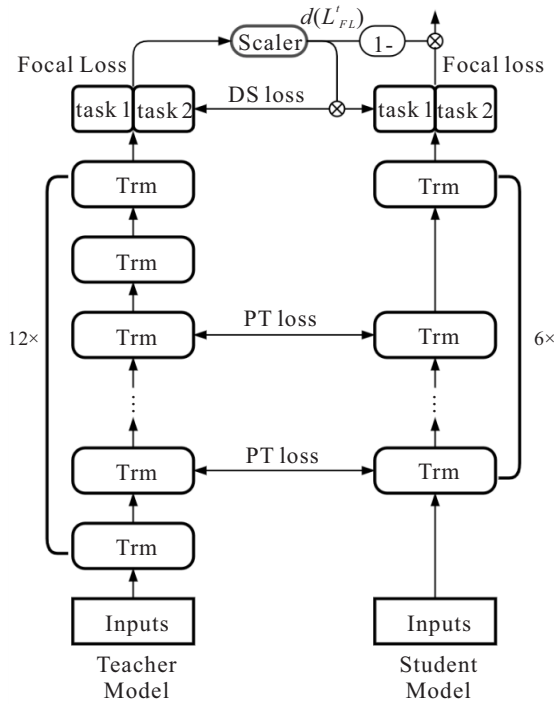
$d(L^{t}_{FL})$

Scaler

1-

Focal Loss

Focal loss

task 1 task 2

DS loss

task 1 task 2

Trm

Trm

Trm

Trm

PT loss

Trm

12×

6×

⋮

⋮

Trm

PT loss

Trm

Trm

Inputs

Inputs

Teacher Model

Student Model